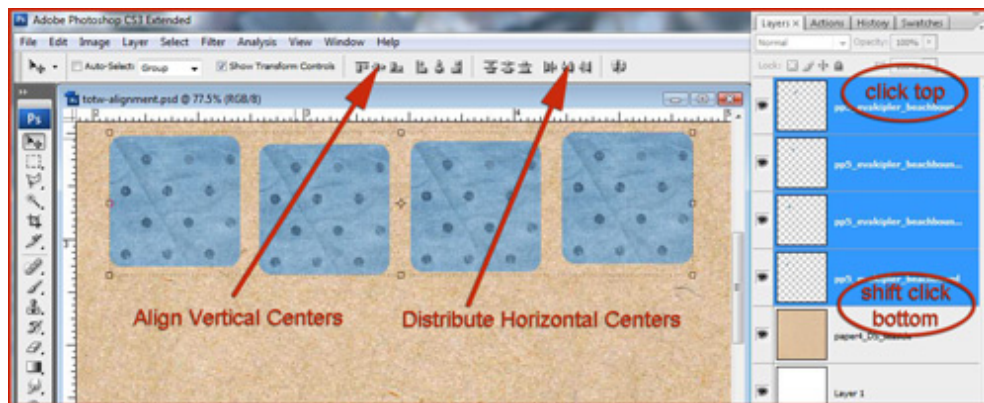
Adobe Photoshop CS3 Extended

File Edit Image Layer Select Filter Analysis View Window Help

Auto-Select: Group Show Transform Controls

totw-alignment.psd @ 77.5% (RGB/8)

Layers × Actions History Swatches

Normal Opacity: 100%

Lock:

click top

pp5_evakipler_beachboun...

pp5_evakipler_beachboun...

pp5_evakipler_beachboun...

pp5_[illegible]

shift click bottom

paper4_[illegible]

Layer 1

Align Vertical Centers

Distribute Horizontal Centers